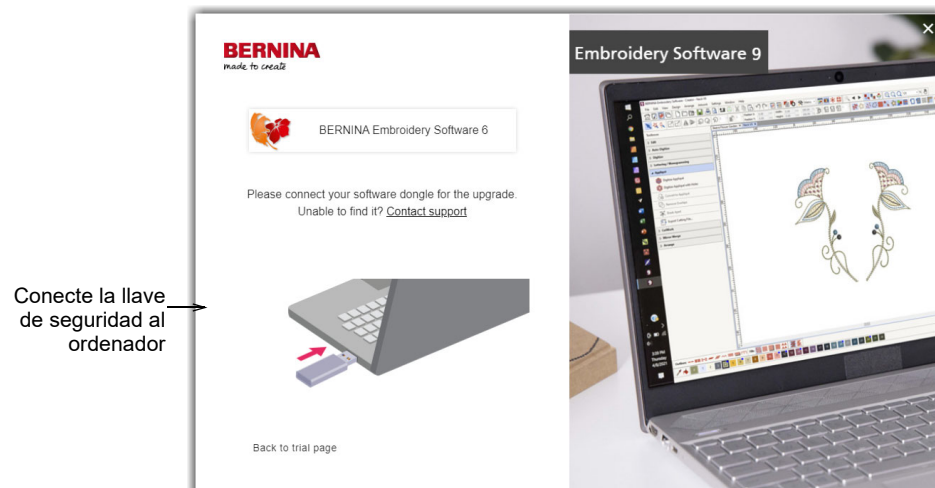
Conecte la llave de seguridad al ordenador

BERNINA
made to create

BERNINA Embroidery Software 6

Please connect your software dongle for the upgrade.
Unable to find it? Contact support

Back to trial page

Embroidery Software 9

×